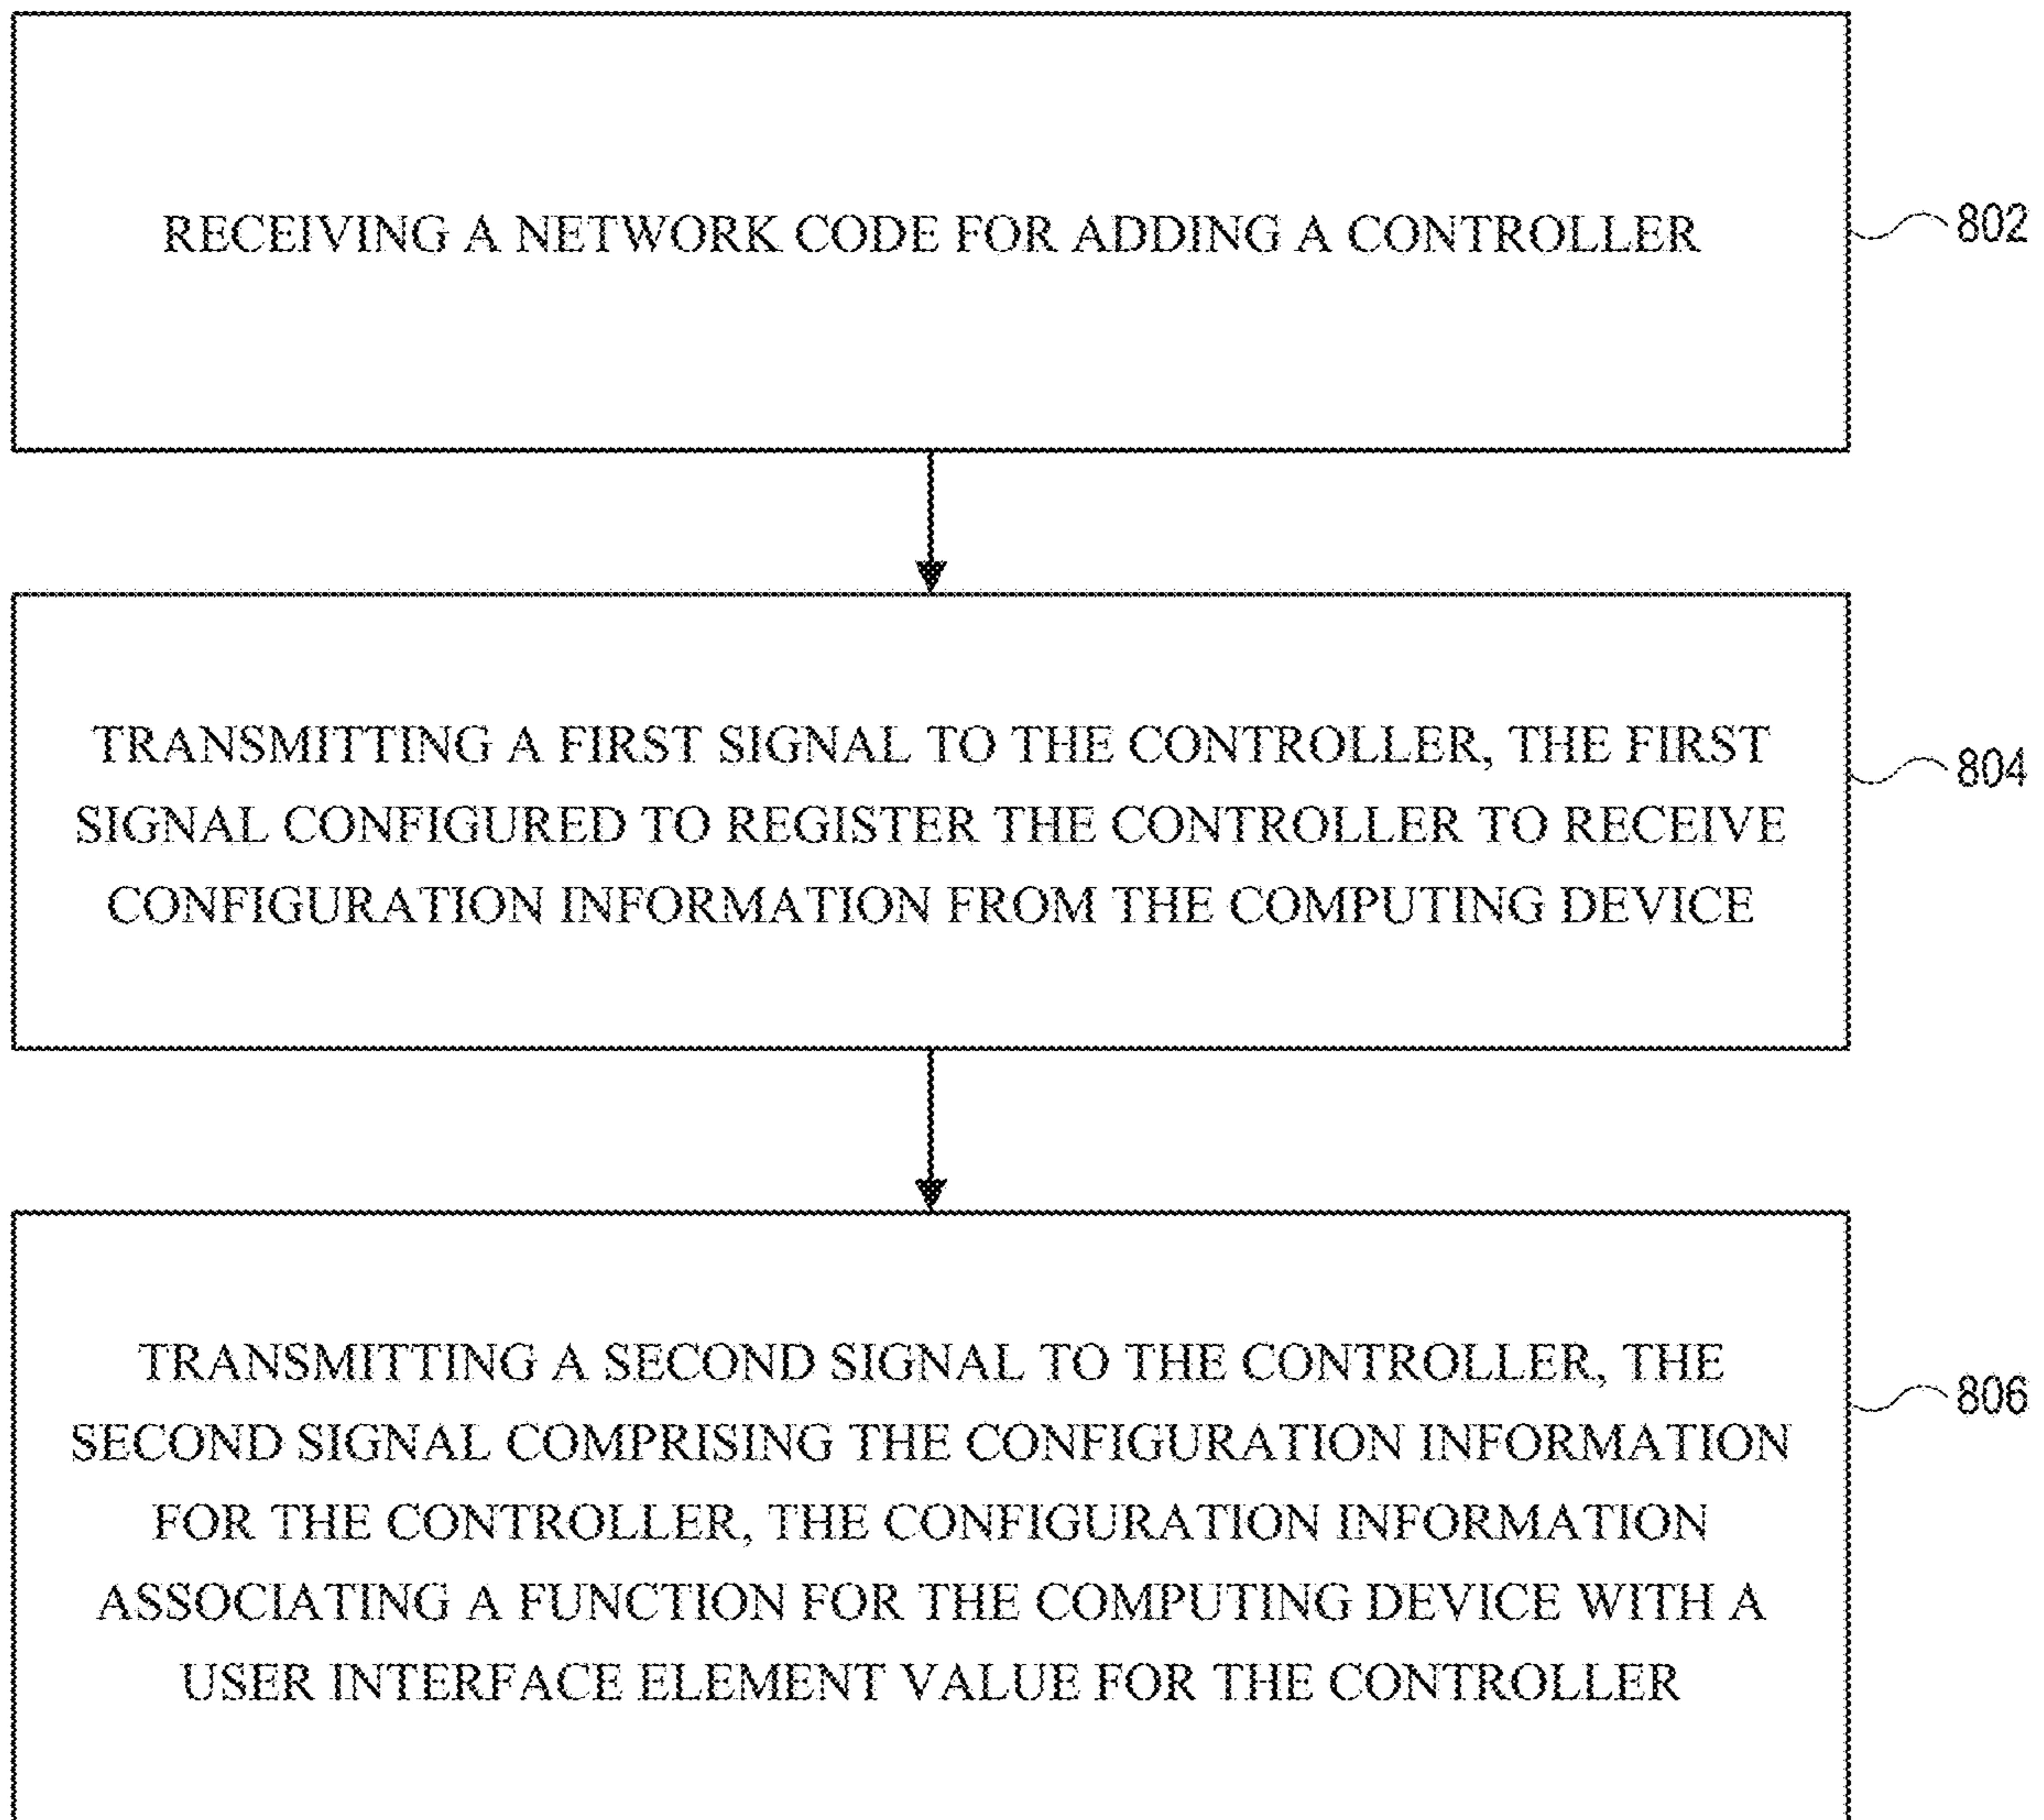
RECEIVING A NETWORK CODE FOR ADDING A CONTROLLER

802

TRANSMITTING A FIRST SIGNAL TO THE CONTROLLER, THE FIRST SIGNAL CONFIGURED TO REGISTER THE CONTROLLER TO RECEIVE CONFIGURATION INFORMATION FROM THE COMPUTING DEVICE

804

TRANSMITTING A SECOND SIGNAL TO THE CONTROLLER, THE SECOND SIGNAL COMPRISING THE CONFIGURATION INFORMATION FOR THE CONTROLLER, THE CONFIGURATION INFORMATION ASSOCIATING A FUNCTION FOR THE COMPUTING DEVICE WITH A USER INTERFACE ELEMENT VALUE FOR THE CONTROLLER

806